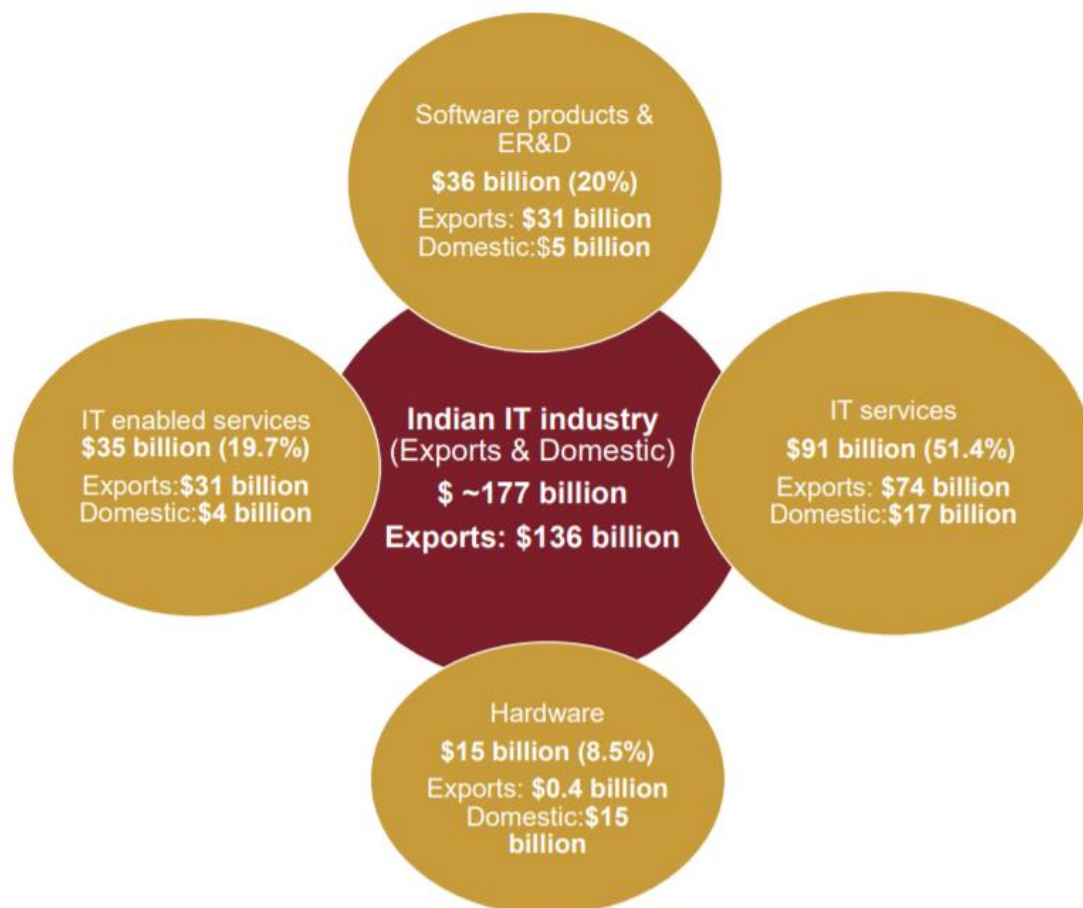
Software products & ER&D
$36 billion (20%)
Exports: $31 billion
Domestic:$5 billion

IT enabled services
$35 billion (19.7%)
Exports:$31 billion
Domestic:$4 billion

Indian IT industry
(Exports & Domestic)
$ ~177 billion
Exports: $136 billion

IT services
$91 billion (51.4%)
Exports: $74 billion
Domestic:$17 billion

Hardware
$15 billion (8.5%)
Exports: $0.4 billion
Domestic:$15 billion